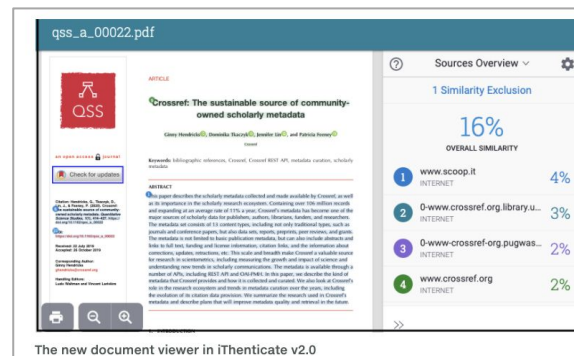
qss_a_00022.pdf

QSS

an open access journal

Check for updates

ARTICLE

Crossref: The sustainable source of community-owned scholarly metadata

Ginny Hendricks, Dominika Tkaczyk, Jennifer Lin, and Patricia Feeney

Crossref

Keywords: bibliographic references, Crossref, Crossref REST API, metadata curation, scholarly metadata

ABSTRACT

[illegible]

Sources Overview

1 Similarity Exclusion

16%

OVERALL SIMILARITY

1 www.scoop.it INTERNET 4%

2 0-www.crossref.org.library.u... INTERNET 3%

3 0-www-crossref-org.pugwas... INTERNET 2%

4 www.crossref.org INTERNET 2%

The new document viewer in iThenticate v2.0